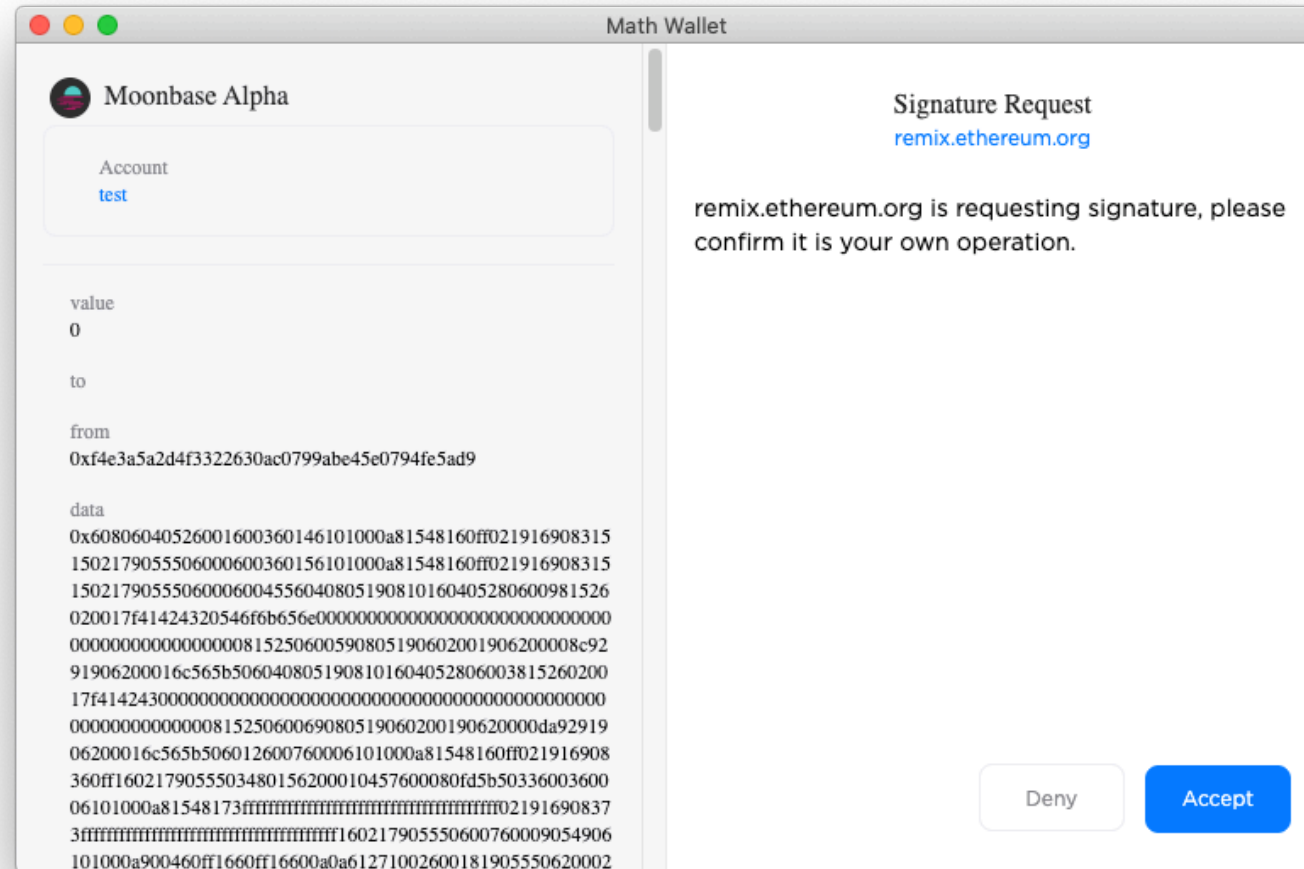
Math Wallet

Moonbase Alpha

Account
test

value
0

to

from
0xf4e3a5a2d4f3322630ac0799abe45e0794fe5ad9

data
0x608060405260016003601461010000a81548160ff021916908315150217905550600060036015610100 0a81548160ff02191690831515021790555060006004556040805190810160405280600981526020017f41424320546f6b656e000000000000000000000000000000000000000000008152506005908051906020019062000 8c9291906200016c565b50604080519081016040528060038152602001 7f414243000000000000000000000000000000000000000000000000000000000081525060069080519060200190620000da9291906200016c565b506012600760006101000a81548160ff021916908360ff160217905550348015620001045760008 0fd5b5033600360006101000a81548173ffffffffffffffffffffffffffffffffffffffff021916908373ffffffffffffffffffffffffffffffffffffffff1602179055506007600090549061 01000a900460ff1660ff16600a0a61271002600181905550620002

Signature Request
remix.ethereum.org

remix.ethereum.org is requesting signature, please confirm it is your own operation.

Deny
Accept